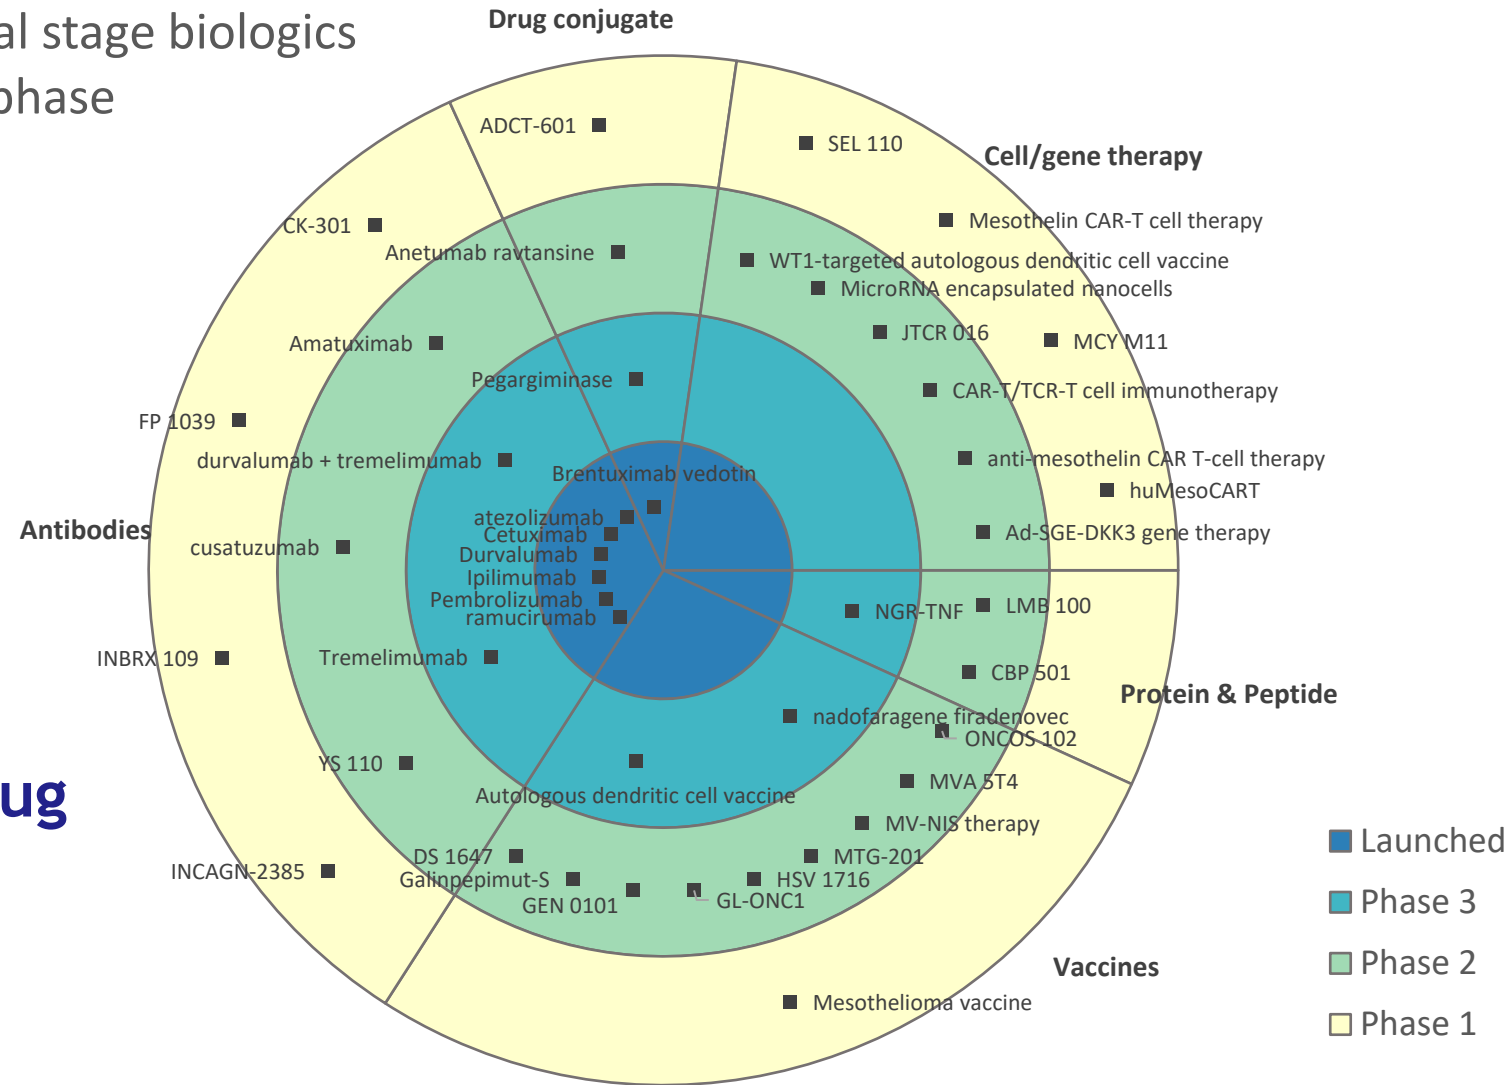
al stage biologics
phase

ug

Drug conjugate
ADCT-601
Anetumab ravtansine
Pegargiminase
Brentuximab vedotin

Cell/gene therapy
SEL 110
Mesothelin CAR-T cell therapy
WT1-targeted autologous dendritic cell vaccine
MicroRNA encapsulated nanocells
JTCR 016
MCY M11
CAR-T/TCR-T cell immunotherapy
anti-mesothelin CAR T-cell therapy
huMesoCART
Ad-SGE-DKK3 gene therapy

Protein & Peptide
NGR-TNF
LMB 100
CBP 501

Vaccines
nadofaragene firadenovec
ONCOS 102
MVA 5T4
MV-NIS therapy
MTG-201
HSV 1716
GL-ONC1
GEN 0101
Galinpepimut-S
DS 1647
Autologous dendritic cell vaccine
Mesothelioma vaccine

Antibodies
CK-301
Amatuximab
FP 1039
durvalumab + tremelimumab
cusatuzumab
INBRX 109
Tremelimumab
YS 110
INCAGN-2385
atezolizumab
Cetuximab
Durvalumab
Ipilimumab
Pembrolizumab
ramucirumab

Launched
Phase 3
Phase 2
Phase 1